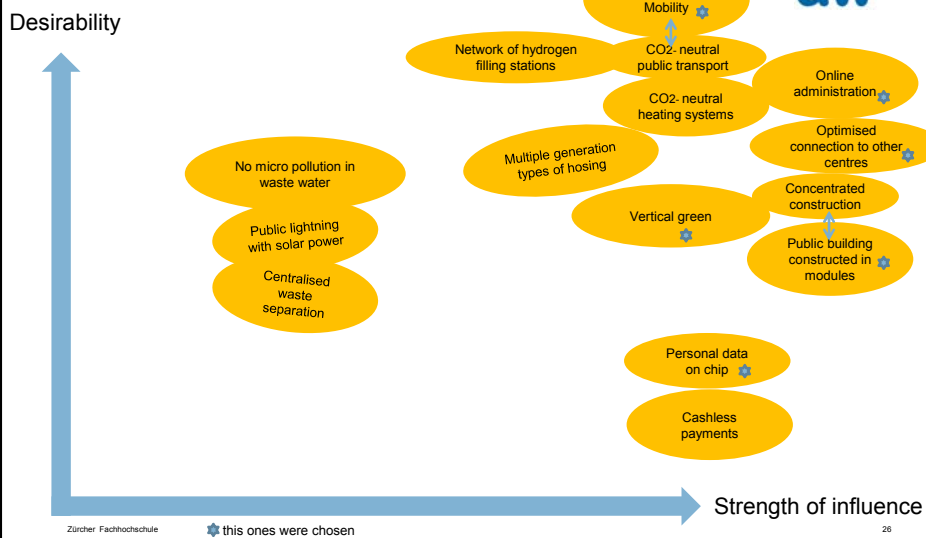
Desirability

Mobility

Network of hydrogen filling stations

CO2- neutral public transport

Online administration

CO2- neutral heating systems

Optimised connection to other centres

Multiple generation types of hosing

No micro pollution in waste water

Concentrated construction

Vertical green

Public lightning with solar power

Public building constructed in modules

Centralised waste separation

Personal data on chip

Cashless payments

Strength of influence

Zürcher Fachhochschule

this ones were chosen

26